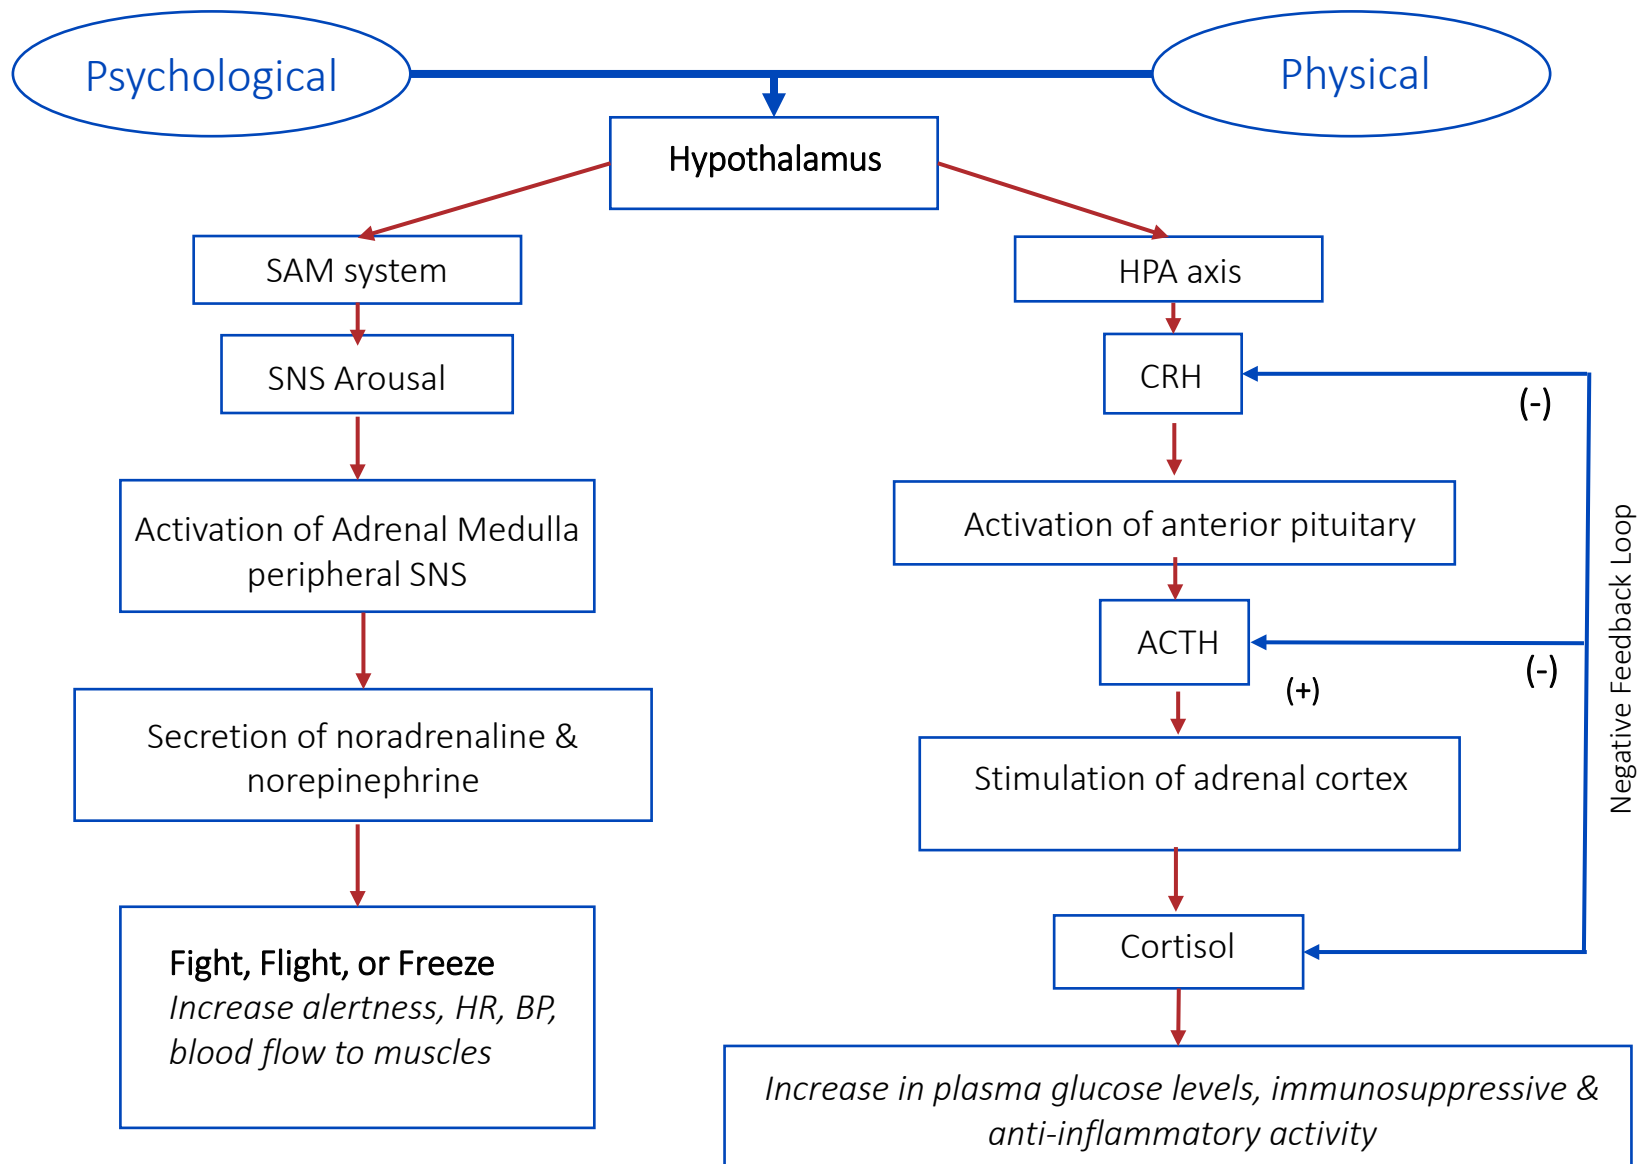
Psychological

Physical

Hypothalamus

SAM system

SNS Arousal

Activation of Adrenal Medulla peripheral SNS

Secretion of noradrenaline & norepinephrine

Fight, Flight, or Freeze
*Increase alertness, HR, BP, blood flow to muscles*

HPA axis

CRH

(-)

Activation of anterior pituitary

ACTH

(-)

(+)

Stimulation of adrenal cortex

Cortisol

Negative Feedback Loop

*Increase in plasma glucose levels, immunosuppressive & anti-inflammatory activity*